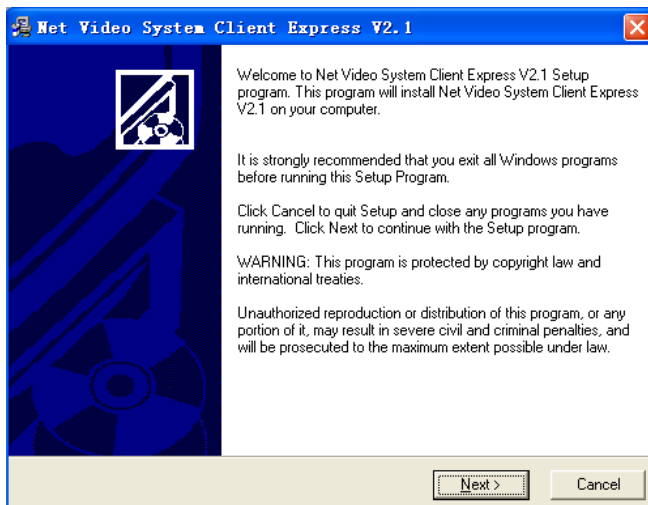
Net Video System Client Express V2.1

Welcome to Net Video System Client Express V2.1 Setup program. This program will install Net Video System Client Express V2.1 on your computer.

It is strongly recommended that you exit all Windows programs before running this Setup Program.

Click Cancel to quit Setup and close any programs you have running. Click Next to continue with the Setup program.

WARNING: This program is protected by copyright law and international treaties.

Unauthorized reproduction or distribution of this program, or any portion of it, may result in severe civil and criminal penalties, and will be prosecuted to the maximum extent possible under law.

Next >

Cancel